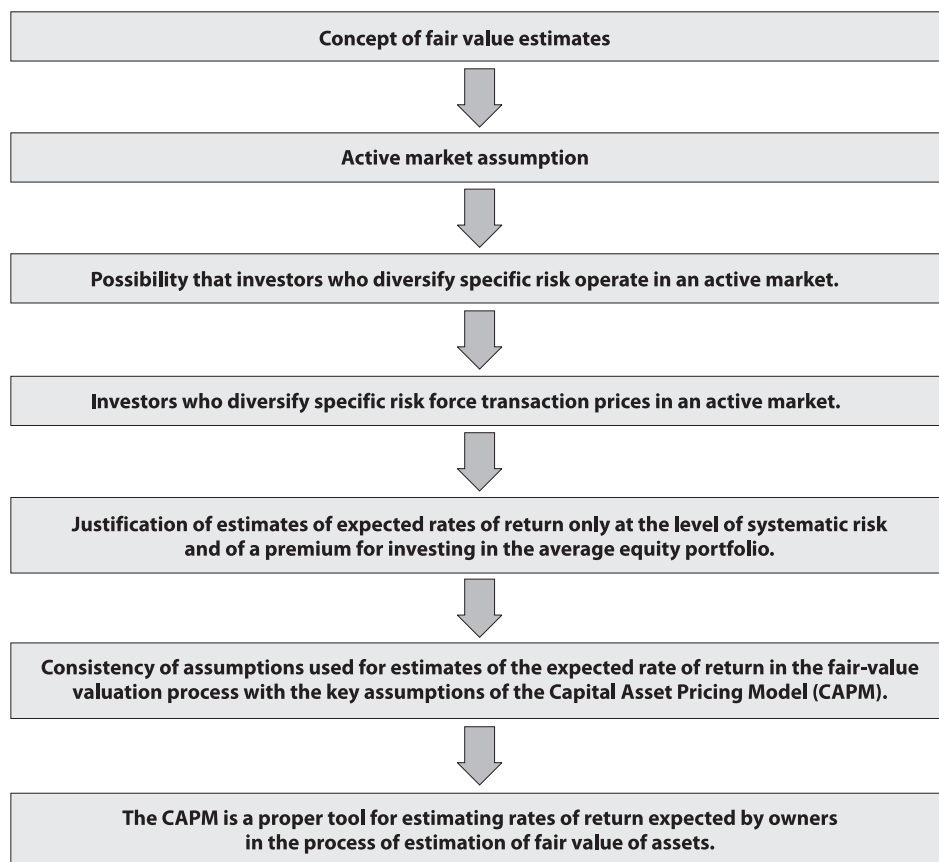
Concept of fair value estimates

Active market assumption

Possibility that investors who diversify specific risk operate in an active market.

Investors who diversify specific risk force transaction prices in an active market.

Justification of estimates of expected rates of return only at the level of systematic risk and of a premium for investing in the average equity portfolio.

Consistency of assumptions used for estimates of the expected rate of return in the fair-value valuation process with the key assumptions of the Capital Asset Pricing Model (CAPM).

The CAPM is a proper tool for estimating rates of return expected by owners in the process of estimation of fair value of assets.